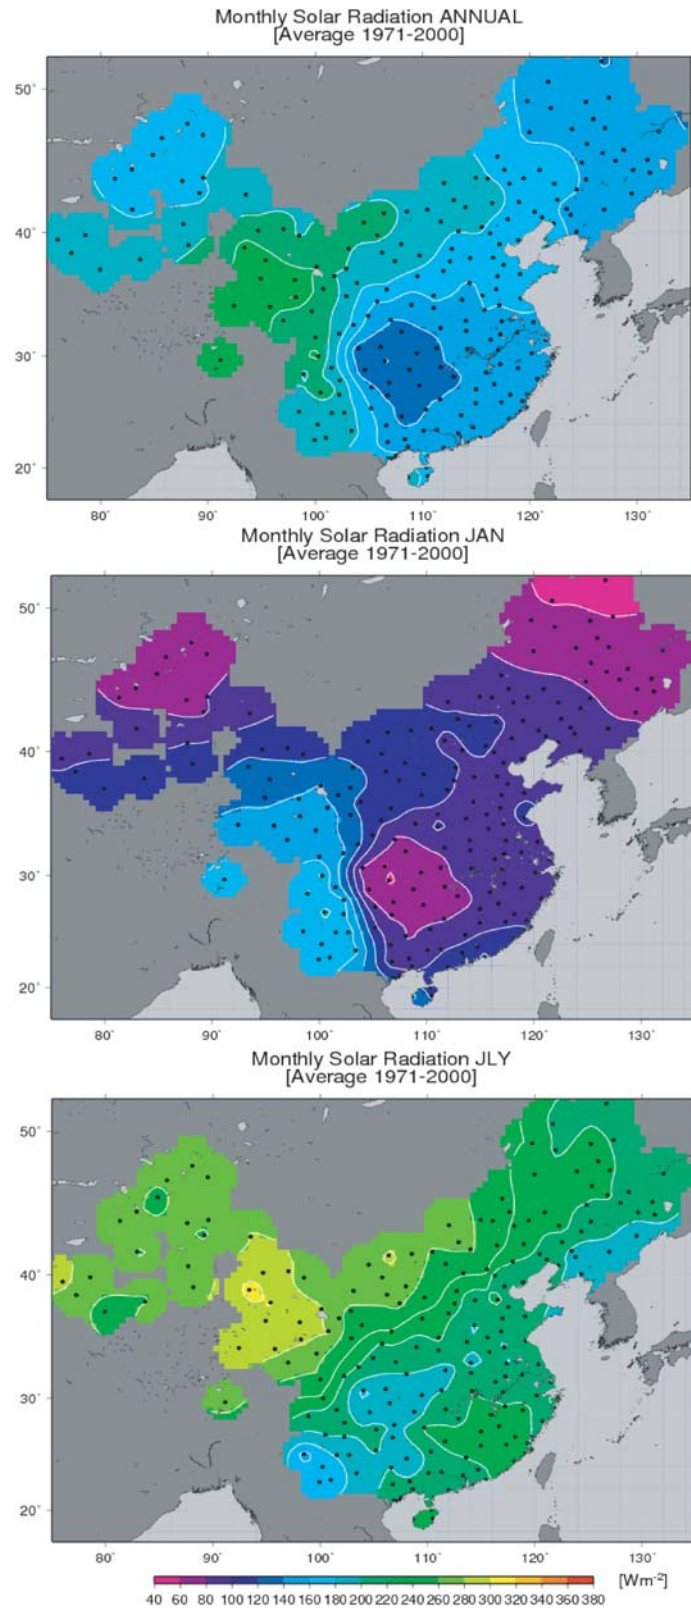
Monthly Solar Radiation ANNUAL
[Average 1971-2000]

50°
40°
30°
20°
80° 90° 100° 110° 120° 130°

Monthly Solar Radiation JAN
[Average 1971-2000]

50°
40°
30°
20°
80° 90° 100° 110° 120° 130°

Monthly Solar Radiation JLY
[Average 1971-2000]

50°
40°
30°
20°
80° 90° 100° 110° 120° 130°

40 60 80 100 120 140 160 180 200 220 240 260 280 300 320 340 360 380 [Wm$^{-2}$]